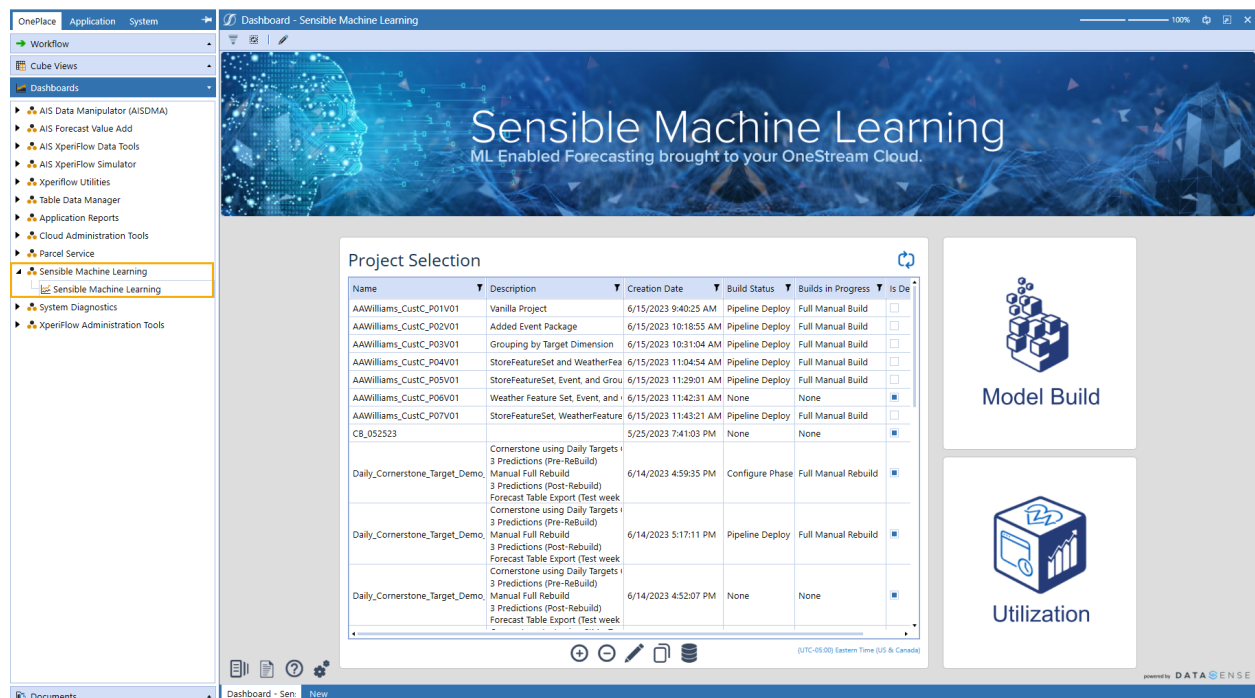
OnePlace Application System

Workflow

Cube Views

Dashboards

AIS Data Manipulator (AISDMA)
AIS Forecast Value Add
AIS XperiFlow Data Tools
AIS XperiFlow Simulator
Xperiflow Utilities
Table Data Manager
Application Reports
Cloud Administration Tools
Parcel Service
Sensible Machine Learning
Sensible Machine Learning
System Diagnostics
XperiFlow Administration Tools

Documents

Dashboard - Sensible Machine Learning

100%

Sensible Machine Learning
ML Enabled Forecasting brought to your OneStream Cloud.

Project Selection

| Name | Description | Creation Date | Build Status | Builds in Progress | Is De |
|---|---|---|---|---|---|
| AAWilliams_CustC_P01V01 | Vanilla Project | 6/15/2023 9:40:25 AM | Pipeline Deploy | Full Manual Build | |
| AAWilliams_CustC_P02V01 | Added Event Package | 6/15/2023 10:18:55 AM | Pipeline Deploy | Full Manual Build | |
| AAWilliams_CustC_P03V01 | Grouping by Target Dimension | 6/15/2023 10:31:04 AM | Pipeline Deploy | Full Manual Build | |
| AAWilliams_CustC_P04V01 | StoreFeatureSet and WeatherFea | 6/15/2023 11:04:54 AM | Pipeline Deploy | Full Manual Build | |
| AAWilliams_CustC_P05V01 | StoreFeatureSet, Event, and Grou | 6/15/2023 11:29:01 AM | Pipeline Deploy | Full Manual Build | |
| AAWilliams_CustC_P06V01 | Weather Feature Set, Event, and | 6/15/2023 11:42:31 AM | None | None | |
| AAWilliams_CustC_P07V01 | StoreFeatureSet, WeatherFeature | 6/15/2023 11:43:21 AM | Pipeline Deploy | Full Manual Build | |
| CB_052523 | | 5/25/2023 7:41:03 PM | None | None | |
| Daily_Cornerstone_Target_Demo_ | Cornerstone using Daily Targets 3 Predictions (Pre-ReBuild) Manual Full Rebuild 3 Predictions (Post-Rebuild) Forecast Table Export (Test week | 6/14/2023 4:59:35 PM | Configure Phase | Full Manual Rebuild | |
| Daily_Cornerstone_Target_Demo_ | Cornerstone using Daily Targets 3 Predictions (Pre-ReBuild) Manual Full Rebuild 3 Predictions (Post-Rebuild) Forecast Table Export (Test week | 6/14/2023 5:17:11 PM | Pipeline Deploy | Full Manual Rebuild | |
| Daily_Cornerstone_Target_Demo_ | Cornerstone using Daily Targets 3 Predictions (Pre-ReBuild) Manual Full Rebuild 3 Predictions (Post-Rebuild) Forecast Table Export (Test week | 6/14/2023 4:52:07 PM | None | None | |

(UTC-05:00) Eastern Time (US & Canada)

Model Build

Utilization

powered by DATASENSE

Dashboard - Sen: New